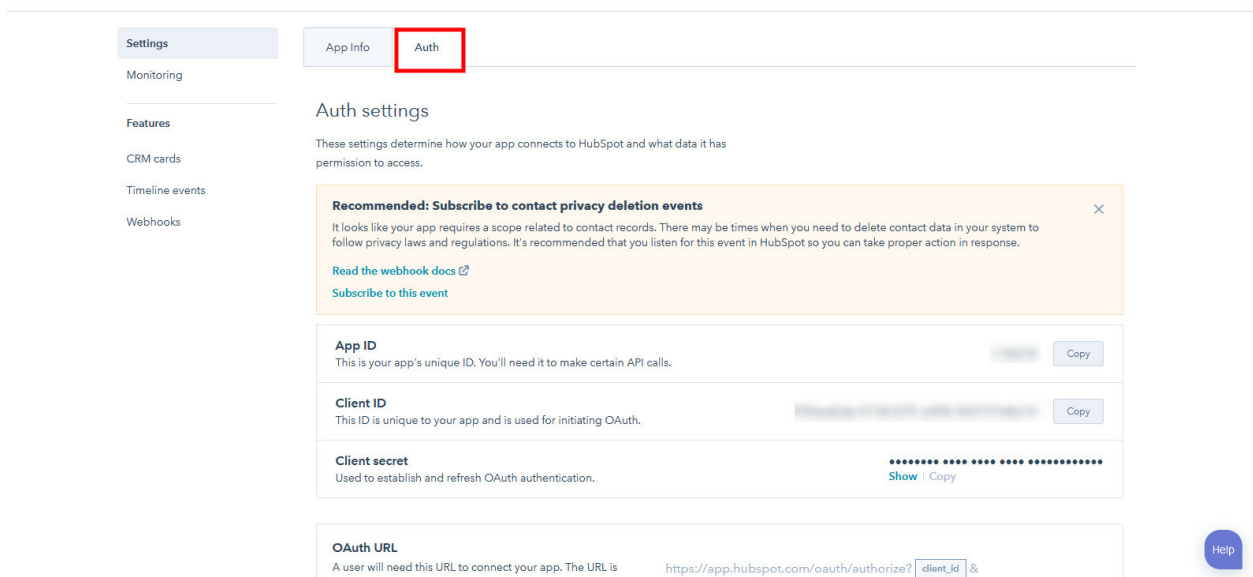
Settings
Monitoring

Features
CRM cards
Timeline events
Webhooks

App Info | Auth

Auth settings

These settings determine how your app connects to HubSpot and what data it has permission to access.

Recommended: Subscribe to contact privacy deletion events

It looks like your app requires a scope related to contact records. There may be times when you need to delete contact data in your system to follow privacy laws and regulations. It's recommended that you listen for this event in HubSpot so you can take proper action in response.

Read the webhook docs

Subscribe to this event

App ID
This is your app's unique ID. You'll need it to make certain API calls.
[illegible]
Copy

Client ID
This ID is unique to your app and is used for initiating OAuth.
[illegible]
Copy

Client secret
Used to establish and refresh OAuth authentication.
•••••••• •••• •••• •••• ••••••••••••
Show | Copy

OAuth URL
A user will need this URL to connect your app. The URL is
https://app.hubspot.com/oauth/authorize? client_id &

Help